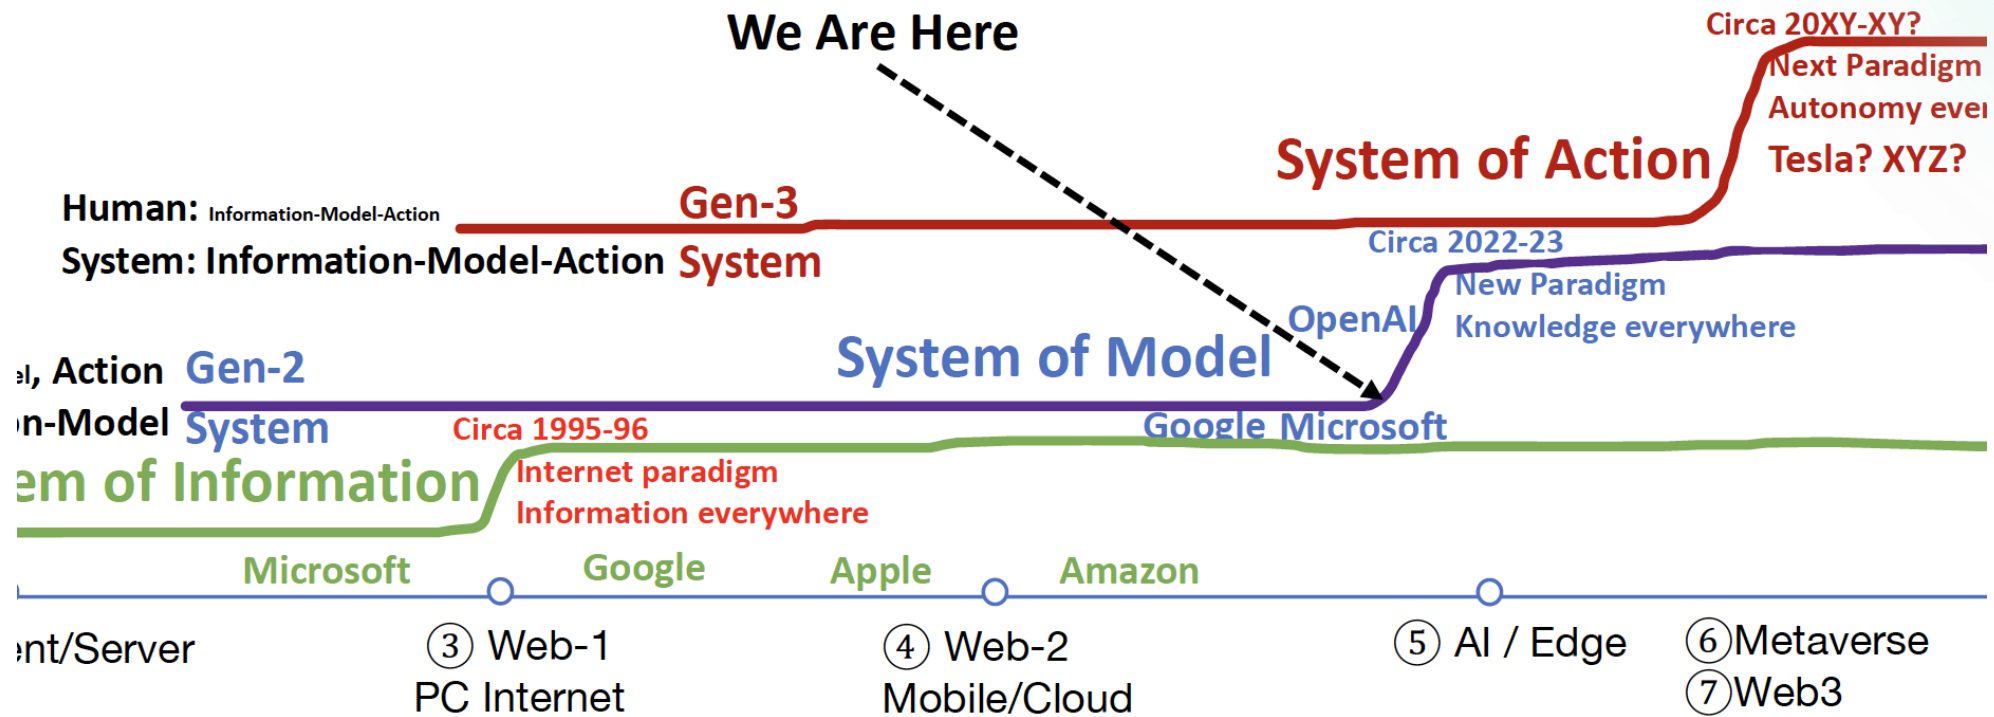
We Are Here

Circa 20XY-XY?
Next Paradigm
Autonomy eve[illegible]
Tesla? XYZ?

System of Action

Human: Information-Model-Action
System: Information-Model-Action

Gen-3
System

Circa 2022-23
New Paradigm
Knowledge everywhere

OpenAI

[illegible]l, Action
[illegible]n-Model

Gen-2
System

System of Model

Google Microsoft

Circa 1995-96
Internet paradigm
Information everywhere

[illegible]em of Information

Microsoft
Google
Apple
Amazon

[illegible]nt/Server

③ Web-1
PC Internet

④ Web-2
Mobile/Cloud

⑤ AI / Edge

⑥Metaverse
⑦Web3